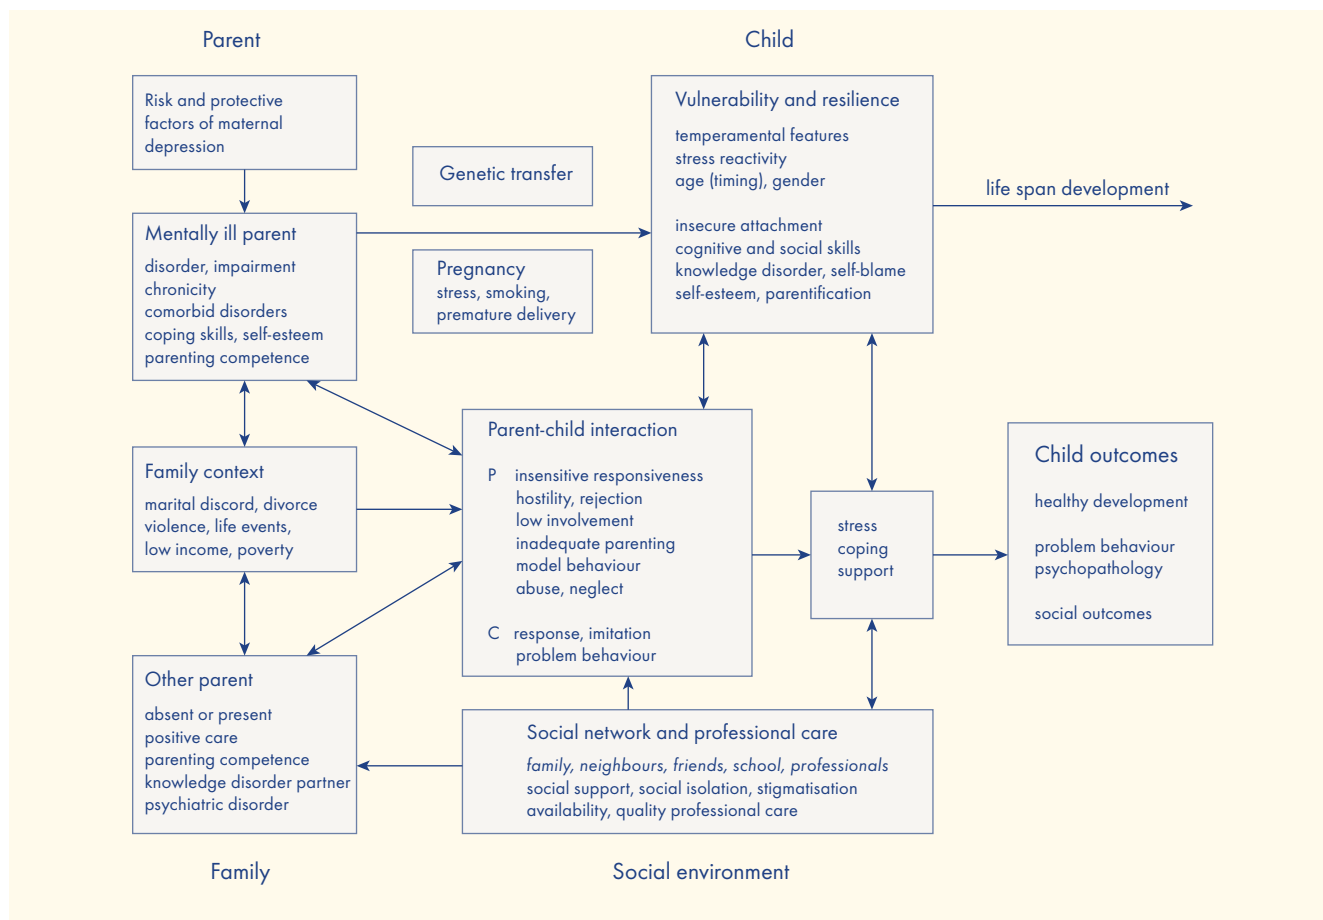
Parent

Child

Risk and protective factors of maternal depression

Genetic transfer

Vulnerability and resilience

temperamental features
stress reactivity
age (timing), gender

insecure attachment
cognitive and social skills
knowledge disorder, self-blame
self-esteem, parentification

life span development

Mentally ill parent

disorder, impairment
chronicity
comorbid disorders
coping skills, self-esteem
parenting competence

Pregnancy
stress, smoking,
premature delivery

Parent-child interaction

P insensitive responsiveness
hostility, rejection
low involvement
inadequate parenting
model behaviour
abuse, neglect

C response, imitation
problem behaviour

Family context

marital discord, divorce
violence, life events,
low income, poverty

stress
coping
support

Child outcomes

healthy development

problem behaviour
psychopathology

social outcomes

Other parent

absent or present
positive care
parenting competence
knowledge disorder partner
psychiatric disorder

Social network and professional care

*family, neighbours, friends, school, professionals*
social support, social isolation, stigmatisation
availability, quality professional care

Family

Social environment